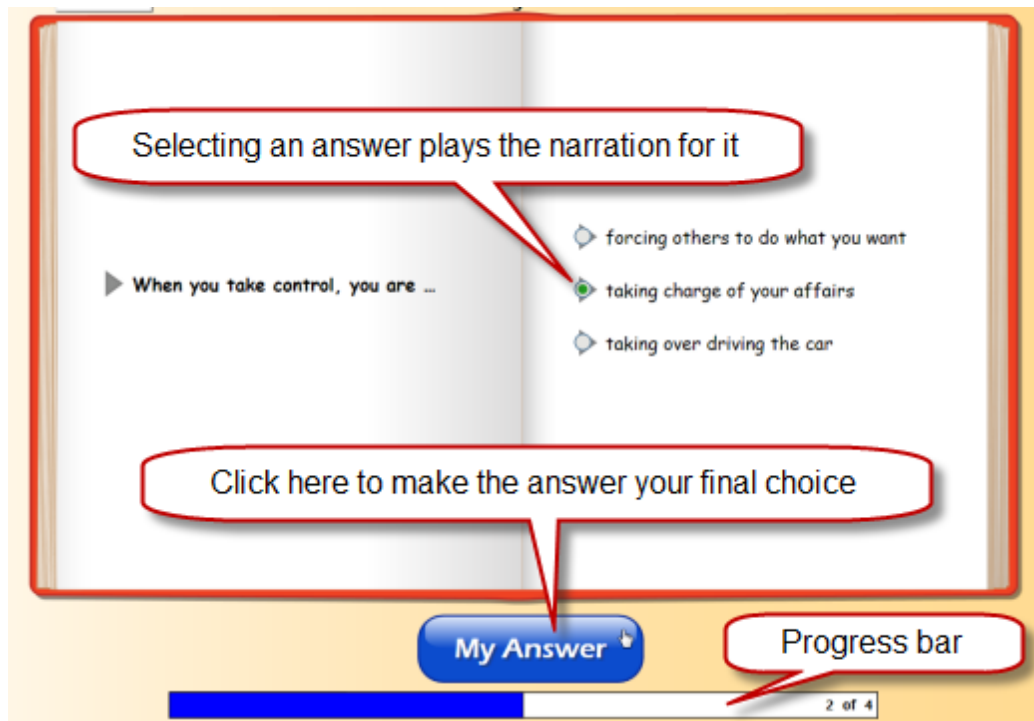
Selecting an answer plays the narration for it

When you take control, you are ...

forcing others to do what you want

taking charge of your affairs

taking over driving the car

Click here to make the answer your final choice

My Answer

Progress bar

2 of 4